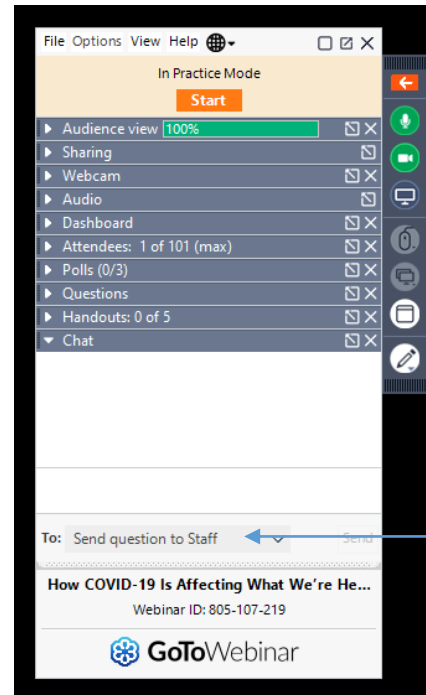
File Options View Help

In Practice Mode

Start

Audience view 100%

Sharing

Webcam

Audio

Dashboard

Attendees: 1 of 101 (max)

Polls (0/3)

Questions

Handouts: 0 of 5

Chat

To: Send question to Staff

Send

How COVID-19 Is Affecting What We're He...

Webinar ID: 805-107-219

GoToWebinar